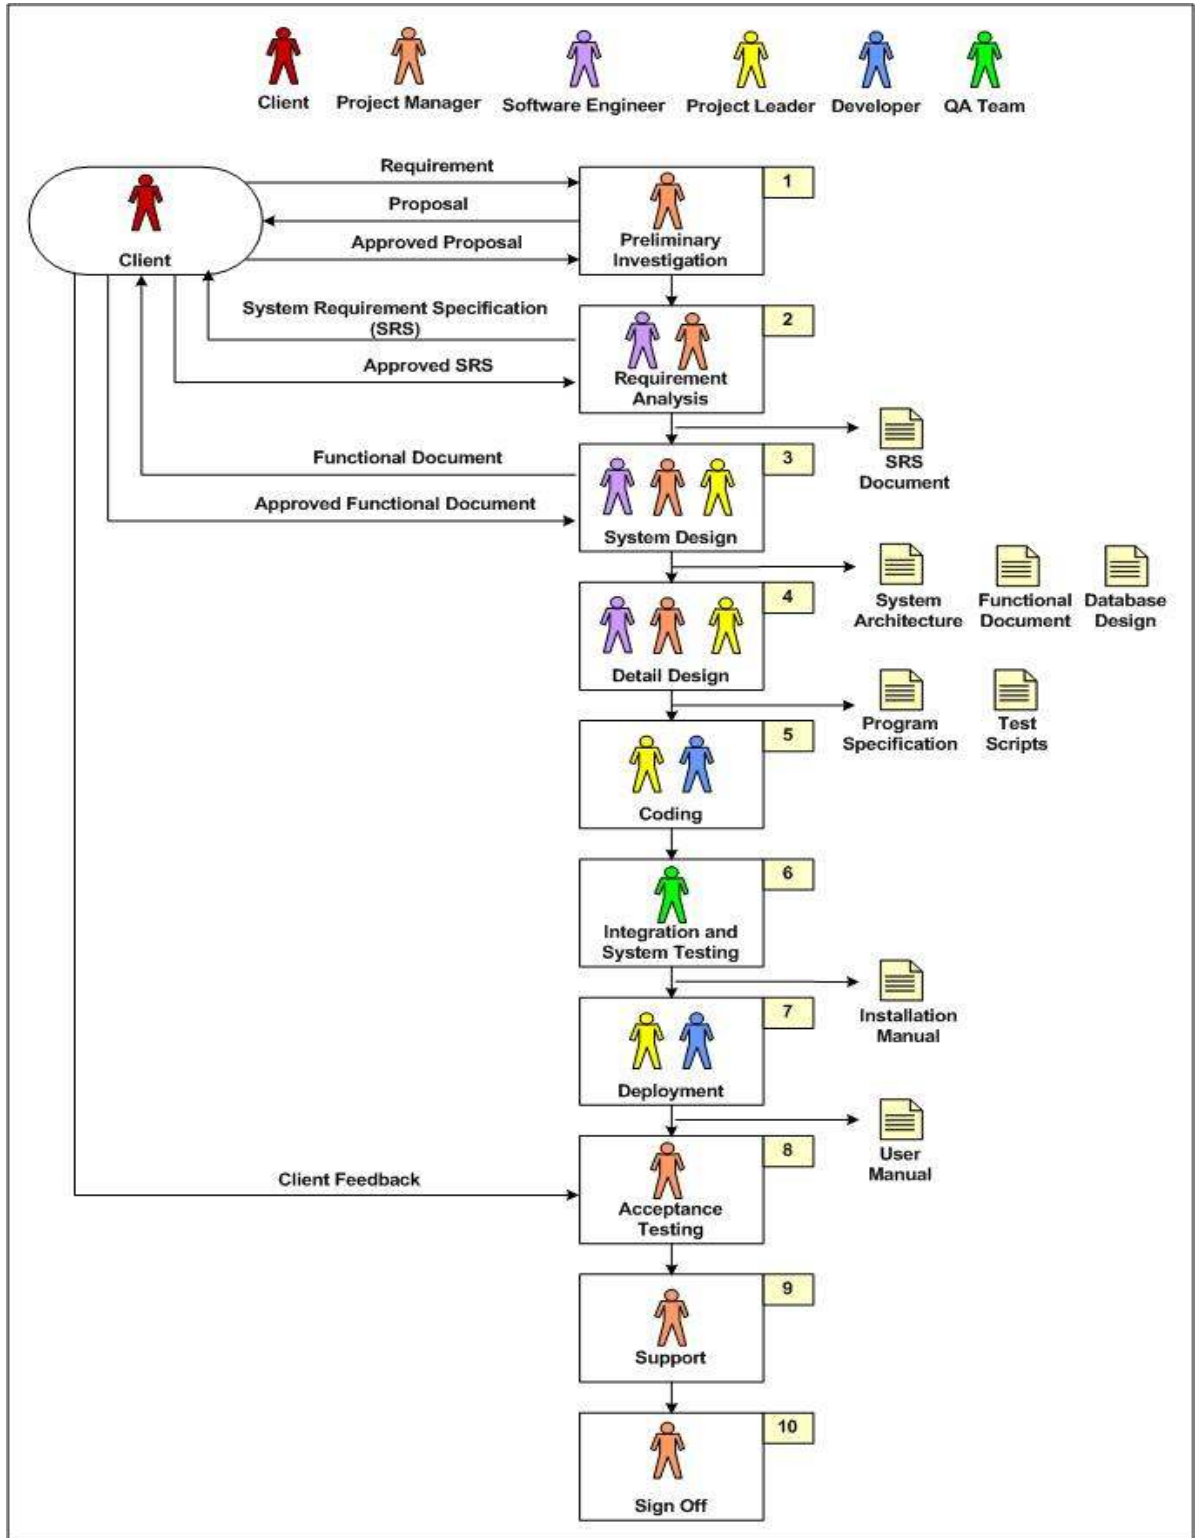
Client Project Manager Software Engineer Project Leader Developer QA Team

Client

Requirement

Proposal

Approved Proposal

1
Preliminary Investigation

System Requirement Specification (SRS)

Approved SRS

2
Requirement Analysis

SRS Document

Functional Document

Approved Functional Document

3
System Design

System Architecture

Functional Document

Database Design

4
Detail Design

Program Specification

Test Scripts

5
Coding

6
Integration and System Testing

Installation Manual

7
Deployment

User Manual

Client Feedback

8
Acceptance Testing

9
Support

10
Sign Off